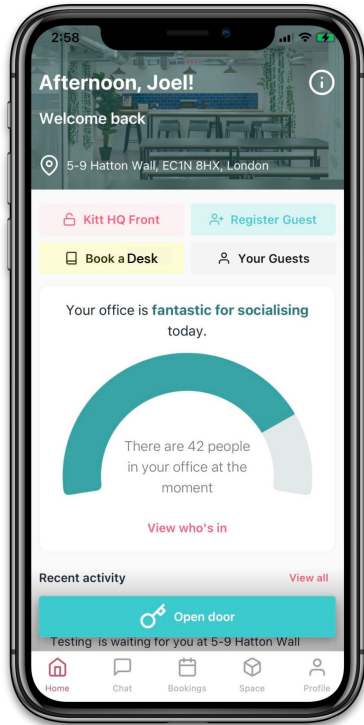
2:58

Afternoon, Joel!

Welcome back

5-9 Hatton Wall, EC1N 8HX, London

Kitt HQ Front

Register Guest

Book a Desk

Your Guests

Your office is fantastic for socialising today.

There are 42 people in your office at the moment

View who's in

Recent activity

View all

Open door

Testing is waiting for you at 5-9 Hatton Wall

Home

Chat

Bookings

Space

Profile